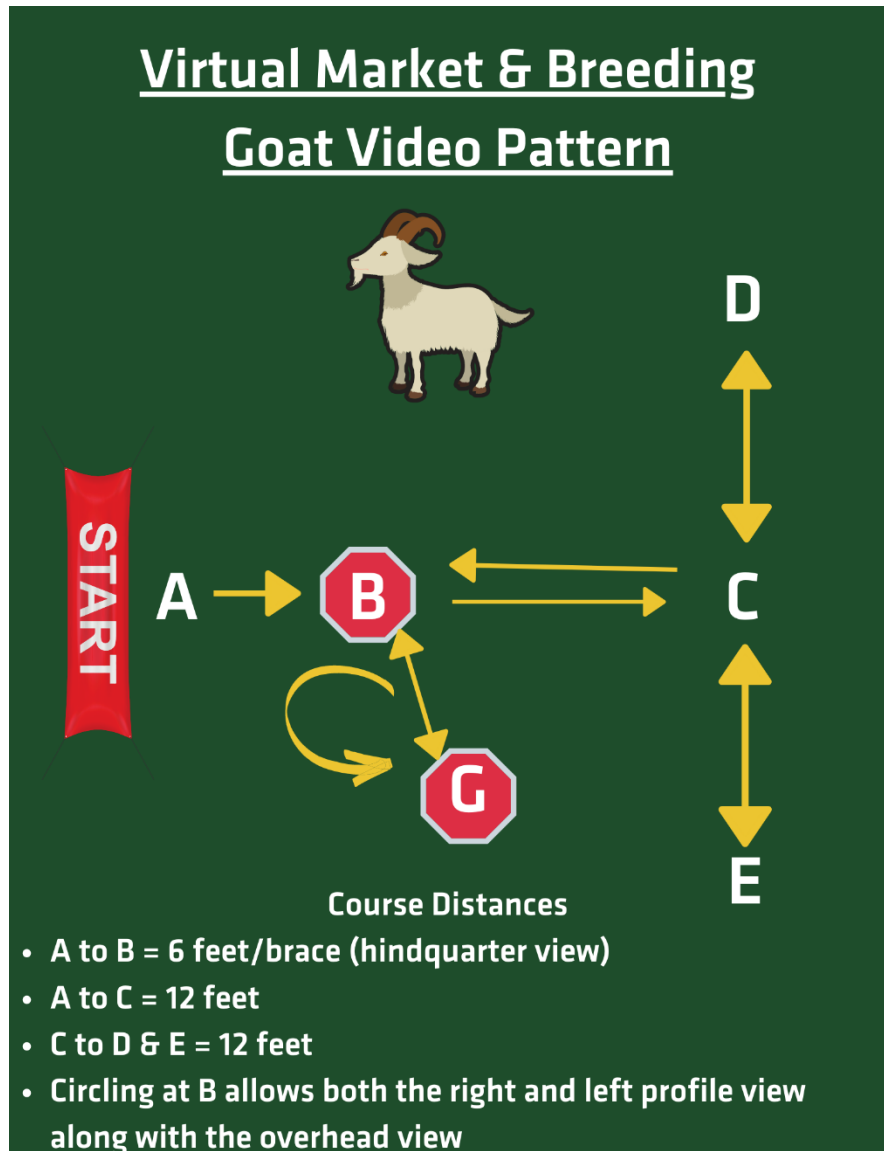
Virtual Market & Breeding Goat Video Pattern

D

START

A

B

C

G

E

Course Distances

- A to B = 6 feet/brace (hindquarter view)
- A to C = 12 feet
- C to D & E = 12 feet
- Circling at B allows both the right and left profile view along with the overhead view